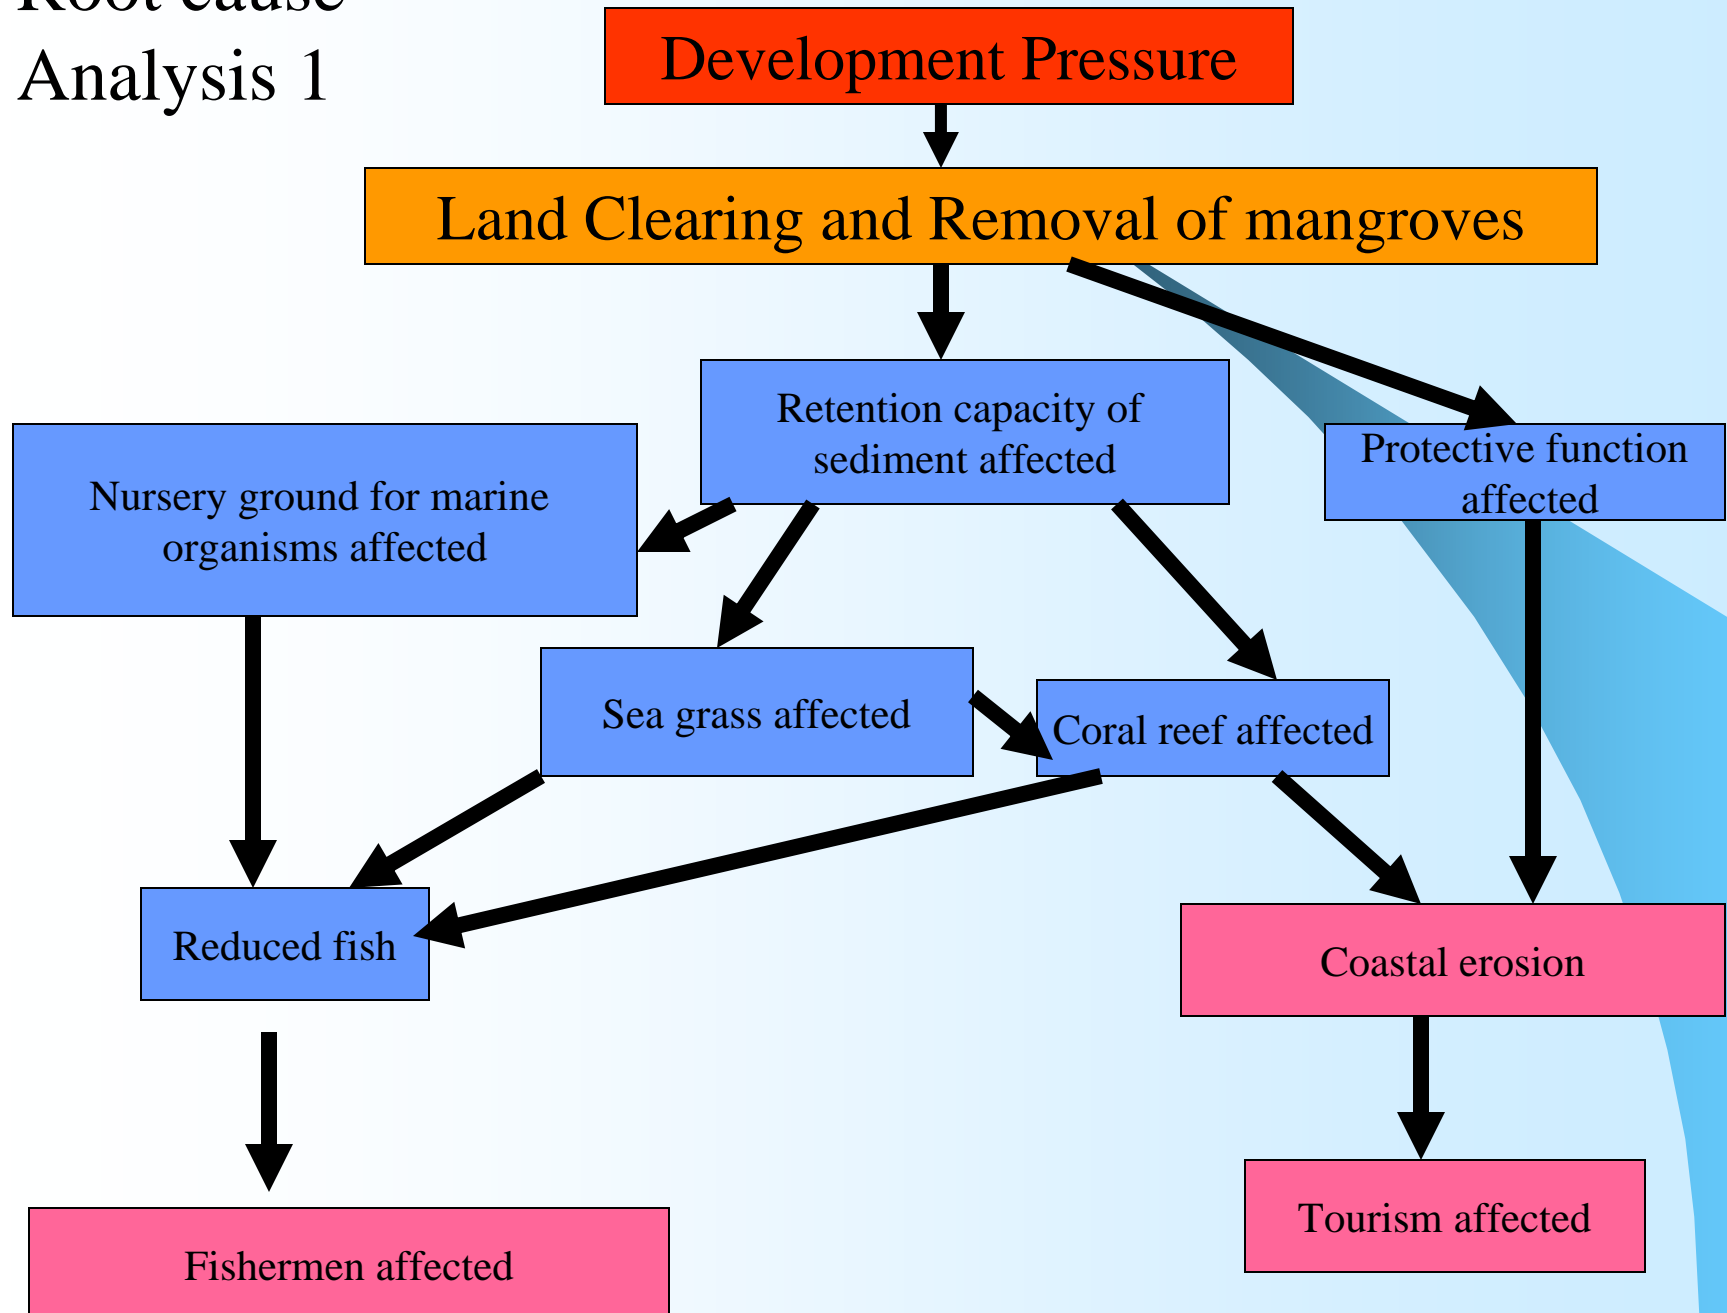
Root cause
Analysis 1

Development Pressure

Land Clearing and Removal of mangroves

Retention capacity of sediment affected

Protective function affected

Nursery ground for marine organisms affected

Sea grass affected

Coral reef affected

Reduced fish

Coastal erosion

Tourism affected

Fishermen affected